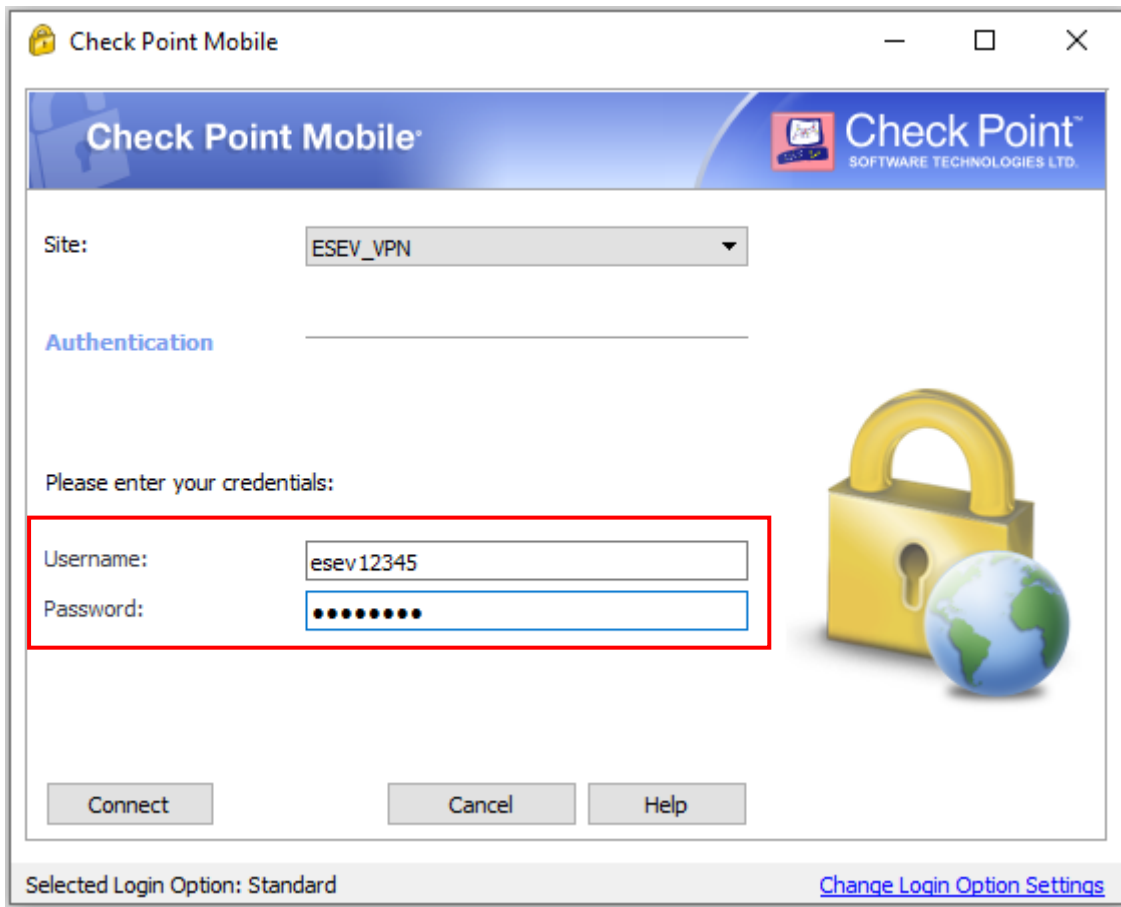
Check Point Mobile

Check Point Mobile

Check Point™
SOFTWARE TECHNOLOGIES LTD.

Site: ESEV_VPN

Authentication

Please enter your credentials:

Username: esev12345
Password: •••••••••

Connect Cancel Help

Selected Login Option: Standard

Change Login Option Settings